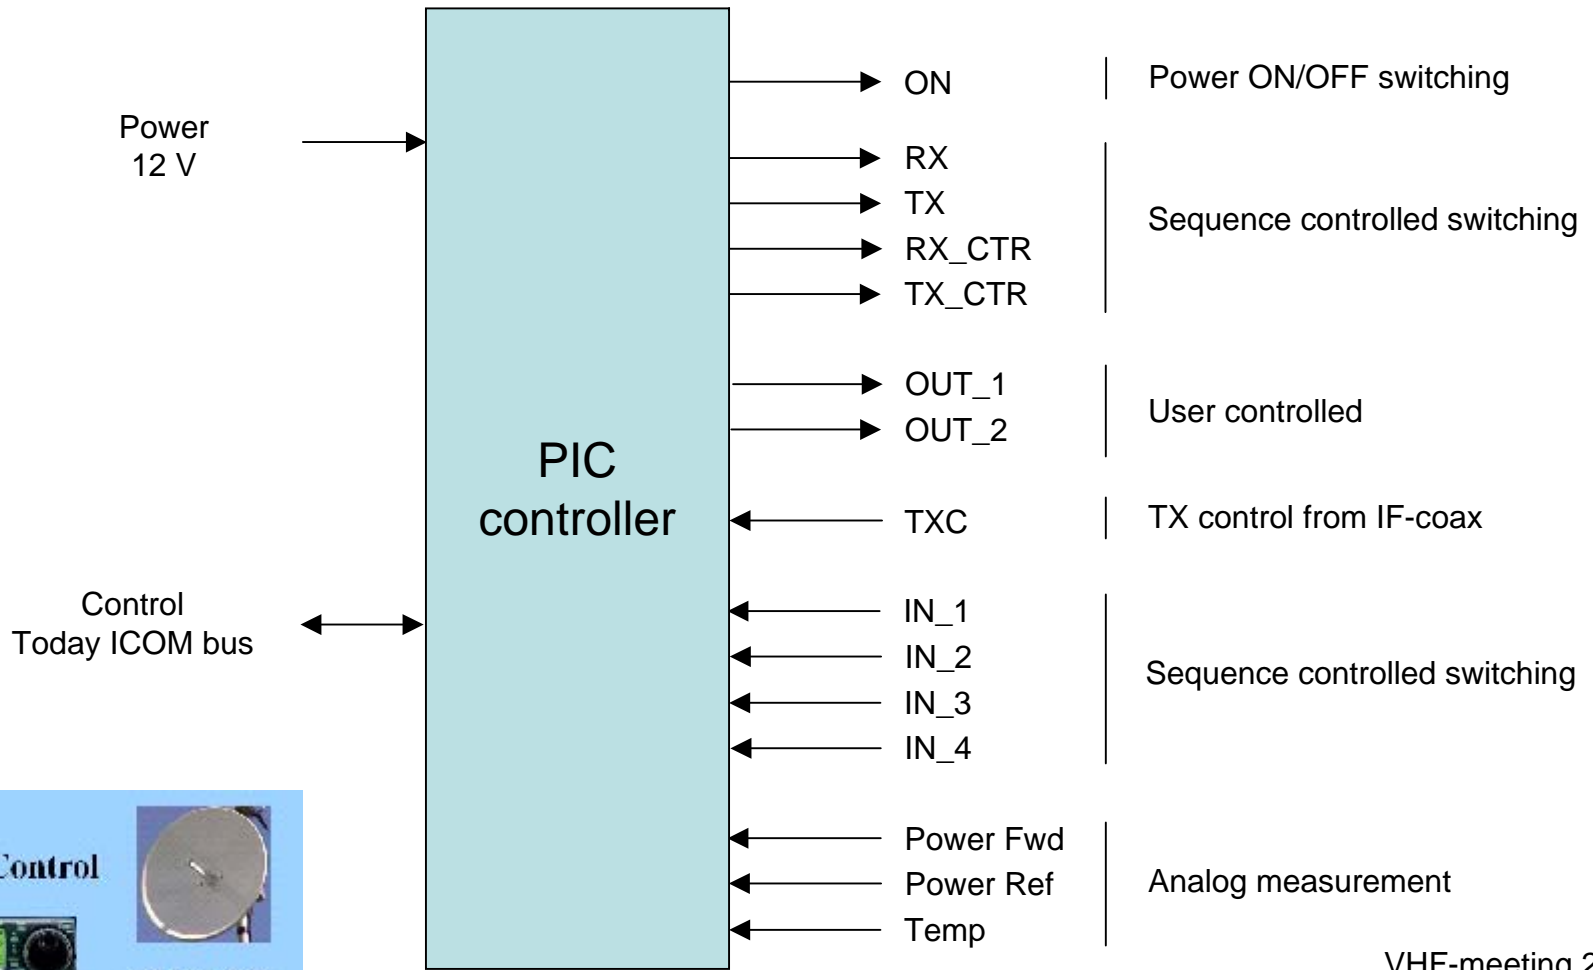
Power
12 V

Control
Today ICOM bus

PIC
controller

ON
RX
TX
RX_CTR
TX_CTR
OUT_1
OUT_2
TXC
IN_1
IN_2
IN_3
IN_4
Power Fwd
Power Ref
Temp

Power ON/OFF switching

Sequence controlled switching

User controlled

TX control from IF-coax

Sequence controlled switching

Analog measurement

Control

VHF-meeting 2